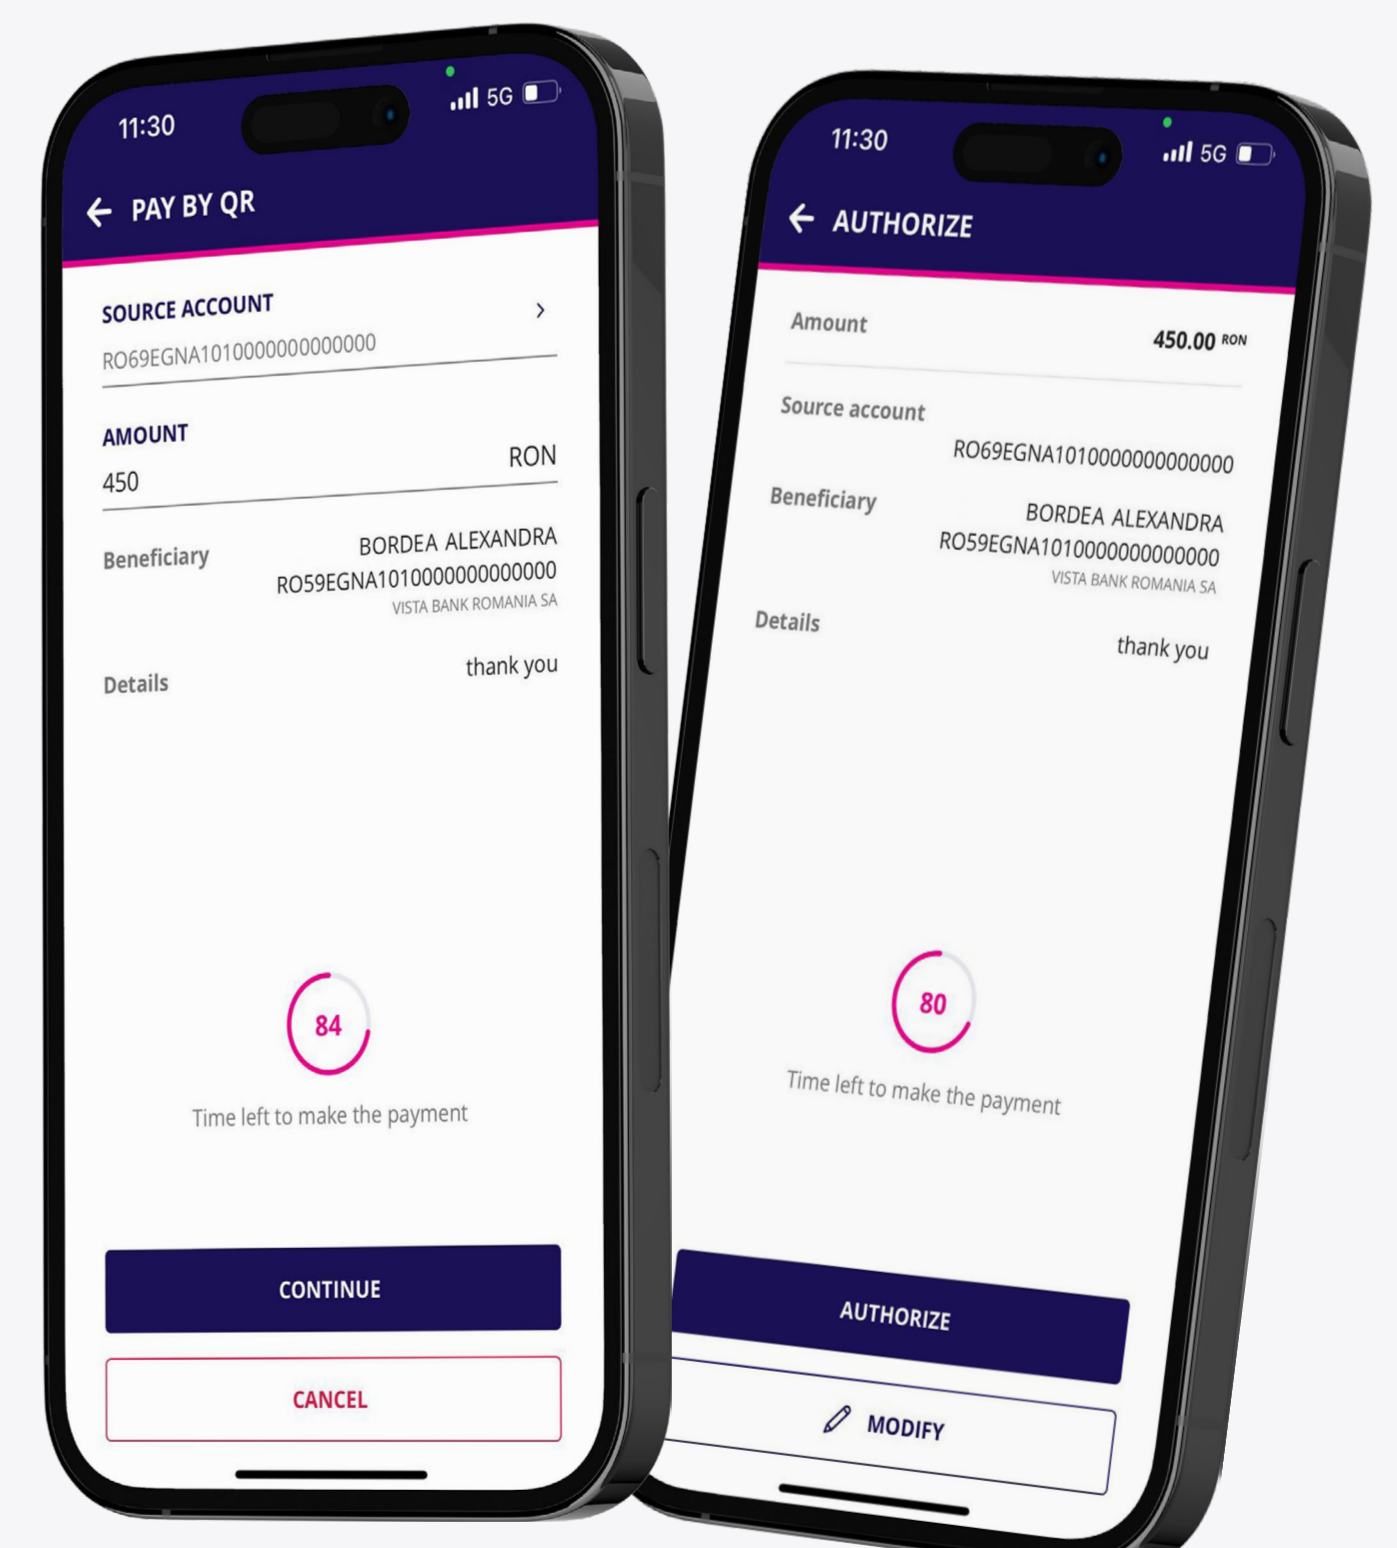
11:30
5G

PAY BY QR

SOURCE ACCOUNT
RO69EGNA1010000000000000

AMOUNT
450
RON

Beneficiary
BORDEA ALEXANDRA
RO59EGNA1010000000000000
VISTA BANK ROMANIA SA

Details
thank you

84
Time left to make the payment

CONTINUE

CANCEL

11:30
5G

AUTHORIZE

Amount
450.00 RON

Source account
RO69EGNA1010000000000000

Beneficiary
BORDEA ALEXANDRA
RO59EGNA1010000000000000
VISTA BANK ROMANIA SA

Details
thank you

80
Time left to make the payment

AUTHORIZE

MODIFY